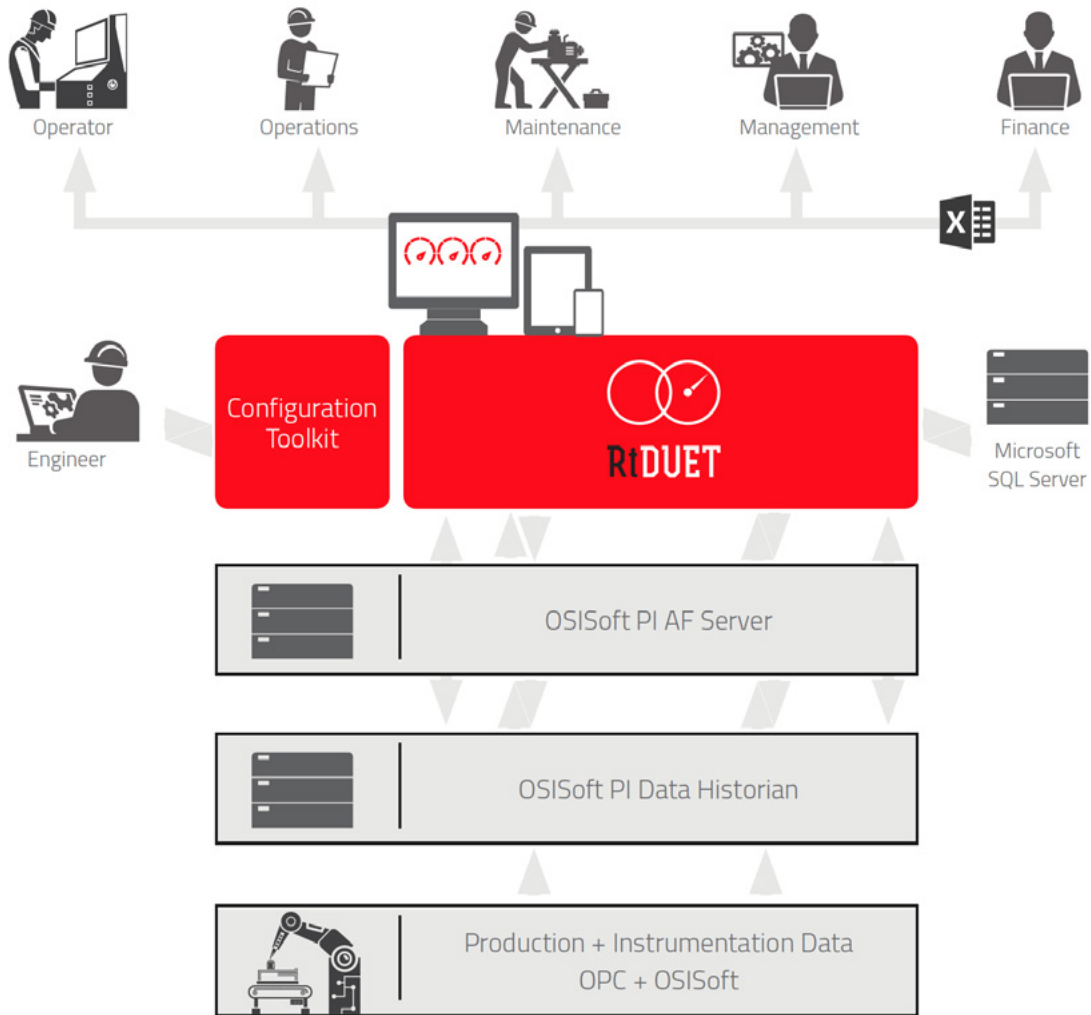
Operator
Operations
Maintenance
Management
Finance

Engineer

Configuration Toolkit

RtDUET

Microsoft SQL Server

OSISoft PI AF Server

OSISoft PI Data Historian

Production + Instrumentation Data
OPC + OSISoft